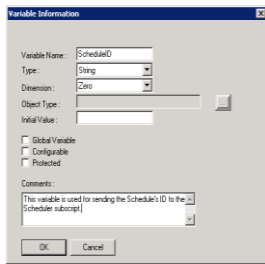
Variable Information

Variable Name : ScheduleID
Type : String
Dimension : Zero
Object Type :
Initial Value :

Global Variable
Configurable
Protected

Comments :
This variable is used for sending the Schedule's ID to the Scheduler subscript.

OK
Cancel